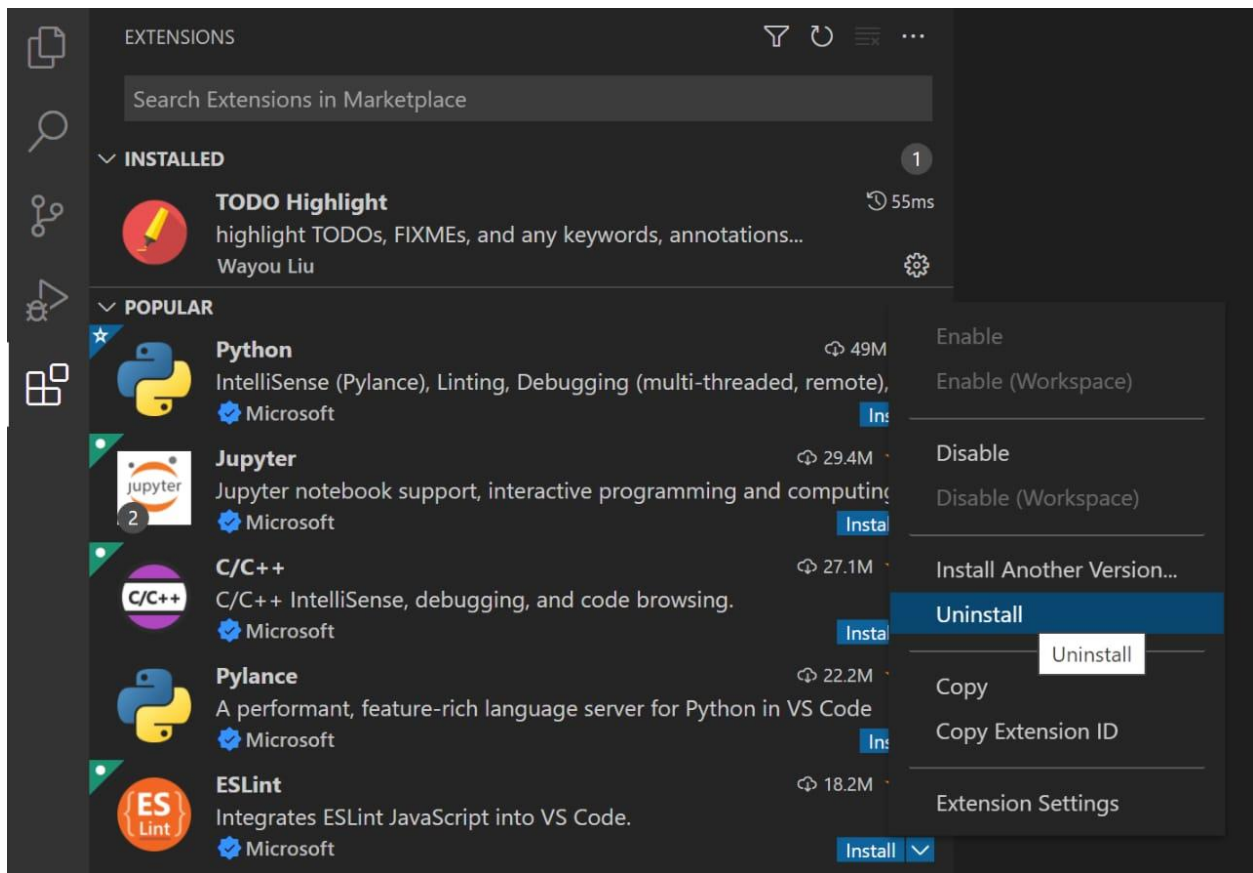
EXTENSIONS

Search Extensions in Marketplace

INSTALLED 1

TODO Highlight
55ms
highlight TODOs, FIXMEs, and any keywords, annotations...
Wayou Liu

POPULAR

Python
49M
IntelliSense (Pylance), Linting, Debugging (multi-threaded, remote),
Microsoft
Ins

Jupyter
29.4M
Jupyter notebook support, interactive programming and computing
Microsoft
Instal

jupyter
2

C/C++
27.1M
C/C++ IntelliSense, debugging, and code browsing.
Microsoft
Instal

C/C++

Pylance
22.2M
A performant, feature-rich language server for Python in VS Code
Microsoft
Ins

ESLint
18.2M
Integrates ESLint JavaScript into VS Code.
Microsoft
Install

ES Lint

Enable
Enable (Workspace)
Disable
Disable (Workspace)
Install Another Version...
Uninstall
Uninstall
Copy
Copy Extension ID
Extension Settings